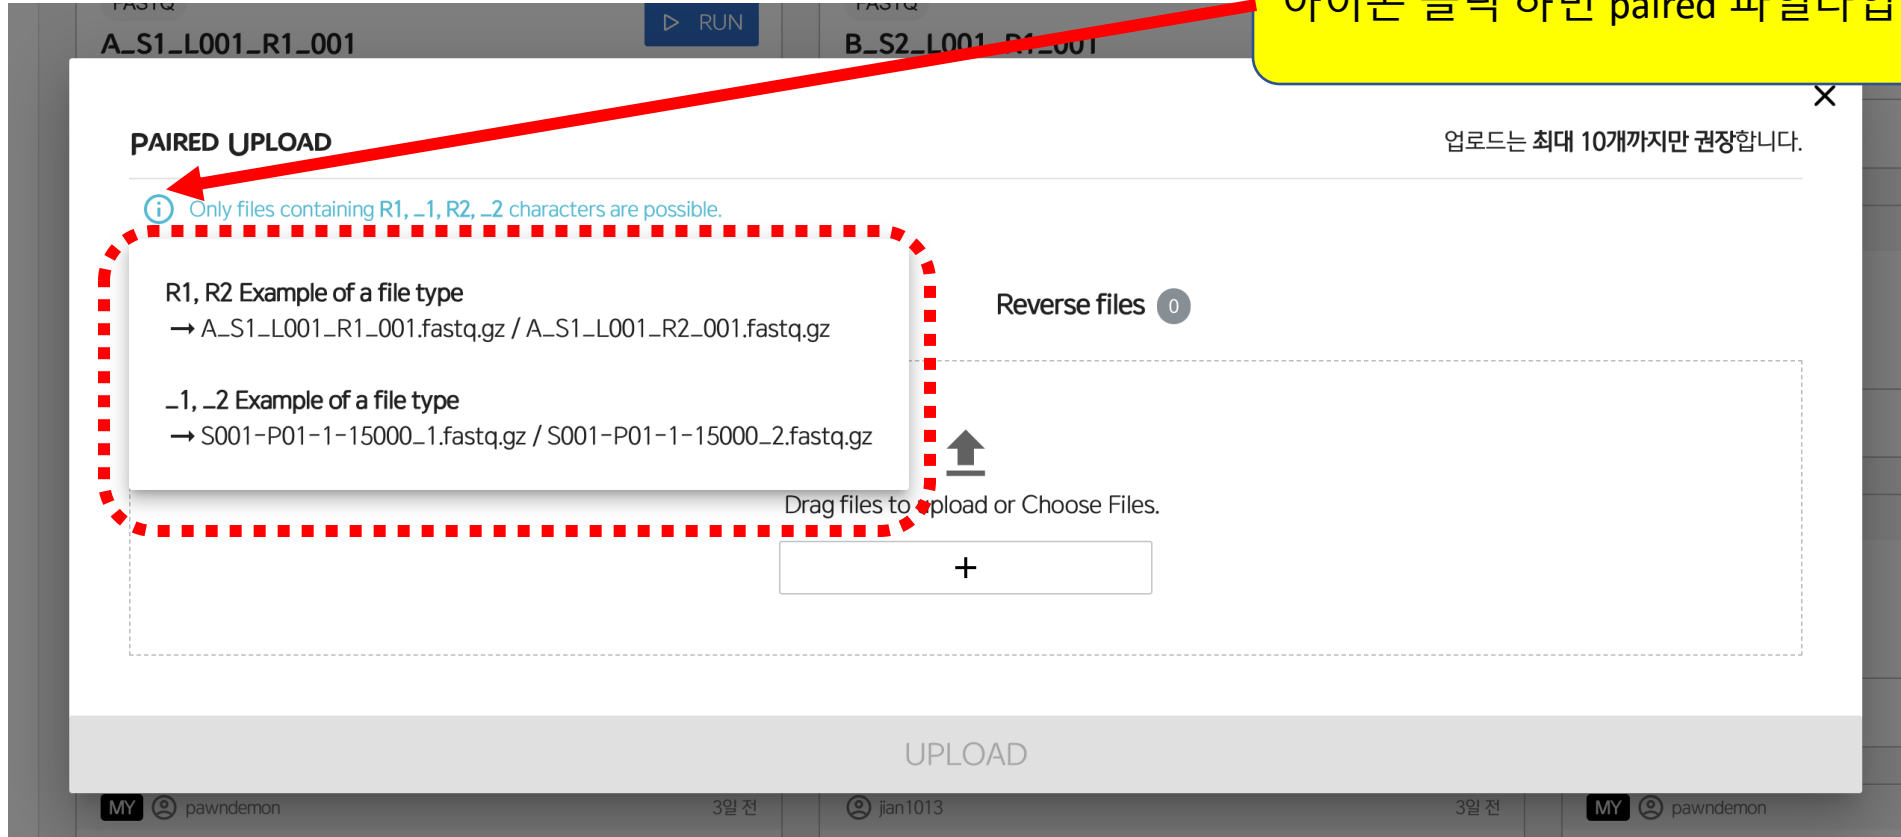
FASTQ
A_S1_L001_R1_001
RUN
FASTQ
B_S2_L001_R1_001
아이콘 클릭 하면 paired 파일나 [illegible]
×
PAIRED UPLOAD
업로드는 최대 10개까지만 권장합니다.
Only files containing R1, _1, R2, _2 characters are possible.

R1, R2 Example of a file type
→ A_S1_L001_R1_001.fastq.gz / A_S1_L001_R2_001.fastq.gz

_1, _2 Example of a file type
→ S001-P01-1-15000_1.fastq.gz / S001-P01-1-15000_2.fastq.gz

Reverse files 0

Drag files to upload or Choose Files.
+
UPLOAD
MY pawndemon 3일 전
jian1013 3일 전
MY pawndemon